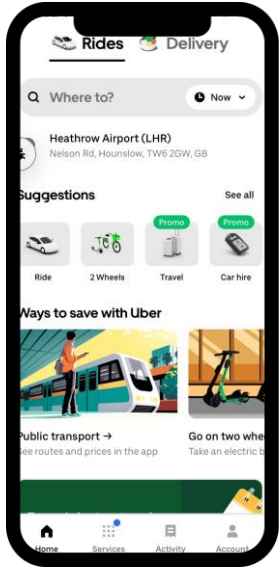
Rides Delivery

Where to?

Now

Heathrow Airport (LHR)
Nelson Rd, Hounslow, TW6 2GW, GB

Suggestions

See all

Ride

2 Wheels

Promo
Travel

Promo
Car hire

Ways to save with Uber

Public transport →
See routes and prices in the app

Go on two whe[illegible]
Take an electric b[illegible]

Home

Services

Activity

Account